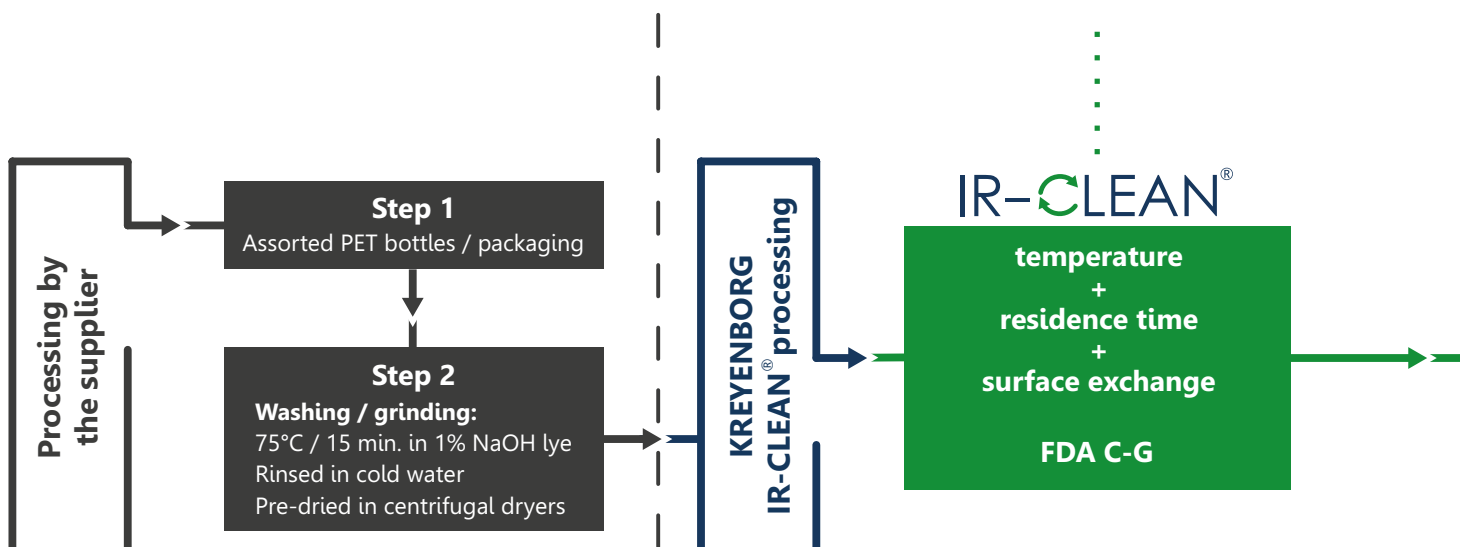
Processing by the supplier

Step 1
Assorted PET bottles / packaging

Step 2
Washing / grinding:
75°C / 15 min. in 1% NaOH lye
Rinsed in cold water
Pre-dried in centrifugal dryers

KREYENBORG IR-CLEAN® processing

IR-CLEAN®

temperature
+
residence time
+
surface exchange

FDA C-G